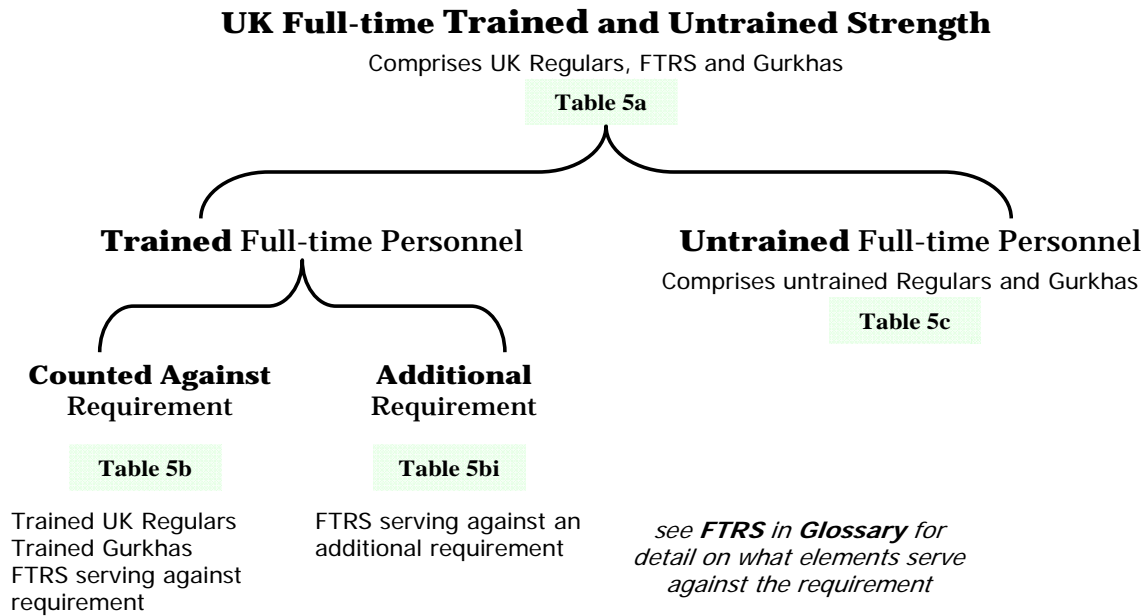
UK Full-time Trained and Untrained Strength

Comprises UK Regulars, FTRS and Gurkhas

Table 5a

Trained Full-time Personnel

Untrained Full-time Personnel

Comprises untrained Regulars and Gurkhas

Table 5c

Counted Against Requirement

Table 5b

Trained UK Regulars
Trained Gurkhas
FTRS serving against requirement

Additional Requirement

Table 5bi

FTRS serving against an additional requirement

*see **FTRS** in **Glossary** for detail on what elements serve against the requirement*